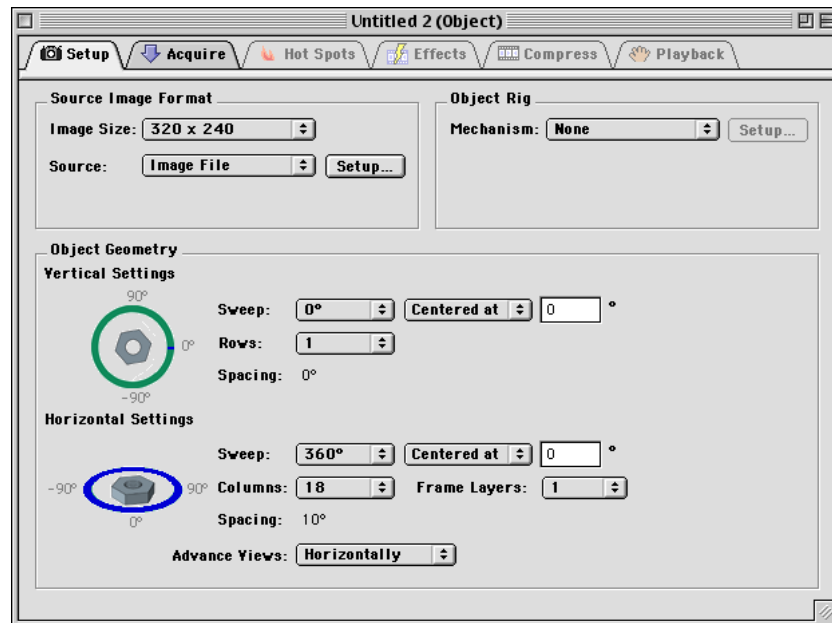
Untitled 2 (Object)

Setup
Acquire
Hot Spots
Effects
Compress
Playback

Source Image Format
Image Size: 320 x 240
Source: Image File
Setup...

Object Rig
Mechanism: None
Setup...

Object Geometry
Vertical Settings
90°
0°
-90°
Sweep: 0°
Centered at
0
°
Rows: 1
Spacing: 0°

Horizontal Settings
Sweep: 360°
Centered at
0
°
-90°
90°
0°
Columns: 18
Frame Layers: 1
Spacing: 10°

Advance Views: Horizontally